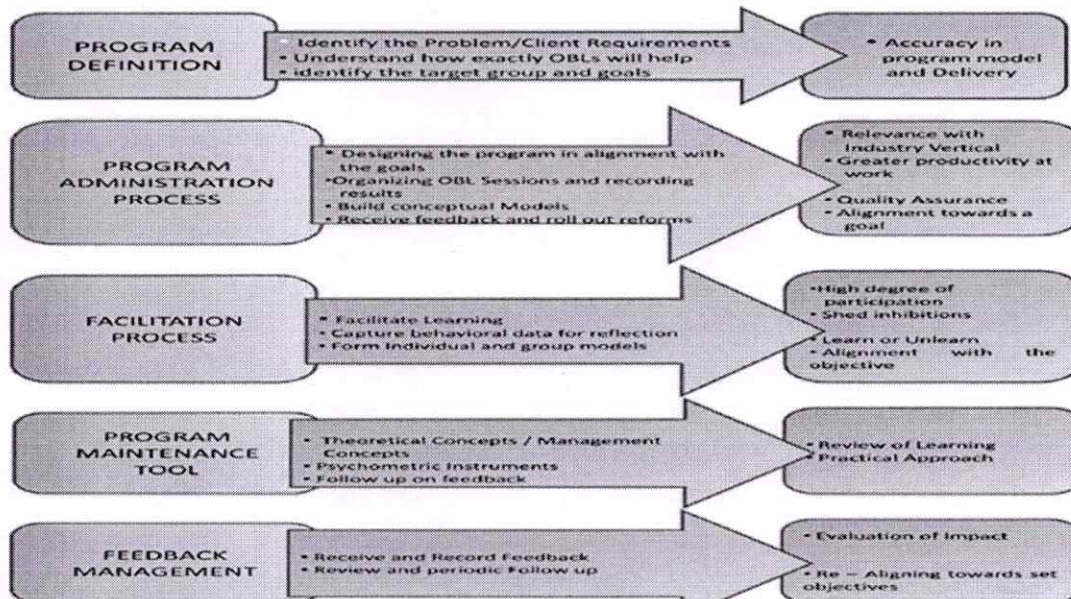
PROGRAM DEFINITION

• Identify the Problem/Client Requirements
• Understand how exactly OBLs will help
• identify the target group and goals

• Accuracy in program model and Delivery

PROGRAM ADMINISTRATION PROCESS

• Designing the program in alignment with the goals
•Organizing OBL Sessions and recording results
• Build conceptual Models
• Receive feedback and roll out reforms

• Relevance with Industry Vertical
• Greater productivity at work
• Quality Assurance
• Alignment towards a goal

FACILITATION PROCESS

• Facilitate Learning
• Capture behavioral data for reflection
• Form individual and group models

•High degree of participation
• Shed inhibitions
•Learn or Unlearn
• Alignment with the objective

PROGRAM MAINTENANCE TOOL

• Theoretical Concepts / Management Concepts
• Psychometric Instruments
• Follow up on feedback

• Review of Learning
• Practical Approach

FEEDBACK MANAGEMENT

• Receive and Record Feedback
• Review and periodic Follow up

• Evaluation of Impact
• Re – Aligning towards set objectives